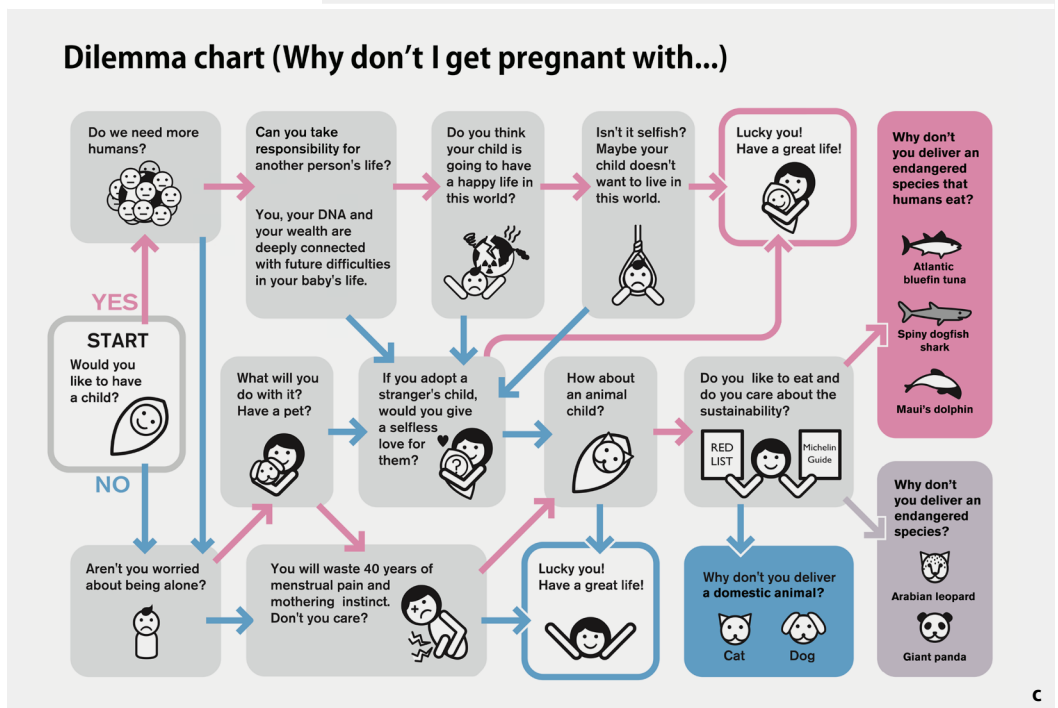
Dilemma chart (Why don't I get pregnant with...)

Do we need more humans?

Can you take responsibility for another person's life?

You, your DNA and your wealth are deeply connected with future difficulties in your baby's life.

Do you think your child is going to have a happy life in this world?

Isn't it selfish? Maybe your child doesn't want to live in this world.

Lucky you! Have a great life!

Why don't you deliver an endangered species that humans eat?

Atlantic bluefin tuna

Spiny dogfish shark

Maui's dolphin

YES

START

Would you like to have a child?

NO

What will you do with it? Have a pet?

If you adopt a stranger's child, would you give a selfless love for them?

How about an animal child?

Do you like to eat and do you care about the sustainability?

RED LIST

Michelin Guide

Why don't you deliver an endangered species?

Arabian leopard

Giant panda

Aren't you worried about being alone?

You will waste 40 years of menstrual pain and mothering instinct. Don't you care?

Lucky you! Have a great life!

Why don't you deliver a domestic animal?

Cat

Dog

c